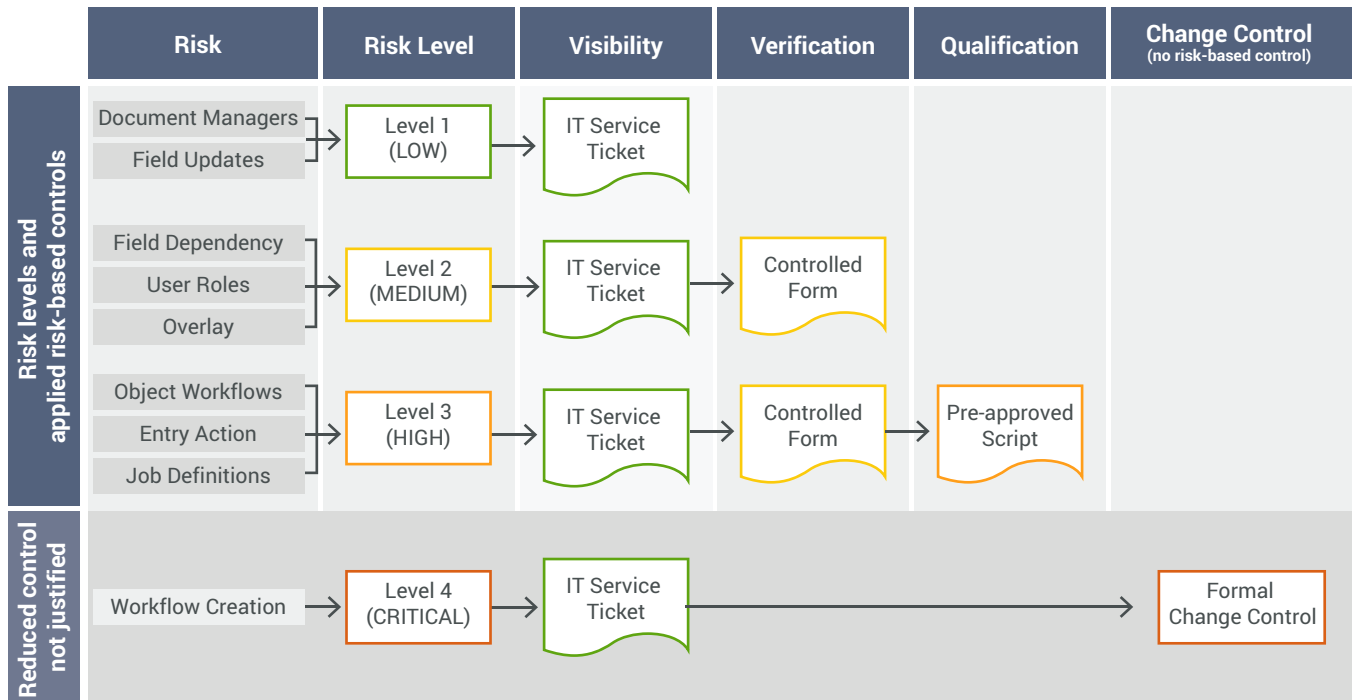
Risk
Risk Level
Visibility
Verification
Qualification
Change Control
(no risk-based control)

Risk levels and applied risk-based controls

Document Managers
Field Updates
Level 1 (LOW)
IT Service Ticket

Field Dependency
User Roles
Overlay
Level 2 (MEDIUM)
IT Service Ticket
Controlled Form

Object Workflows
Entry Action
Job Definitions
Level 3 (HIGH)
IT Service Ticket
Controlled Form
Pre-approved Script

Reduced control not justified

Workflow Creation
Level 4 (CRITICAL)
IT Service Ticket
Formal Change Control